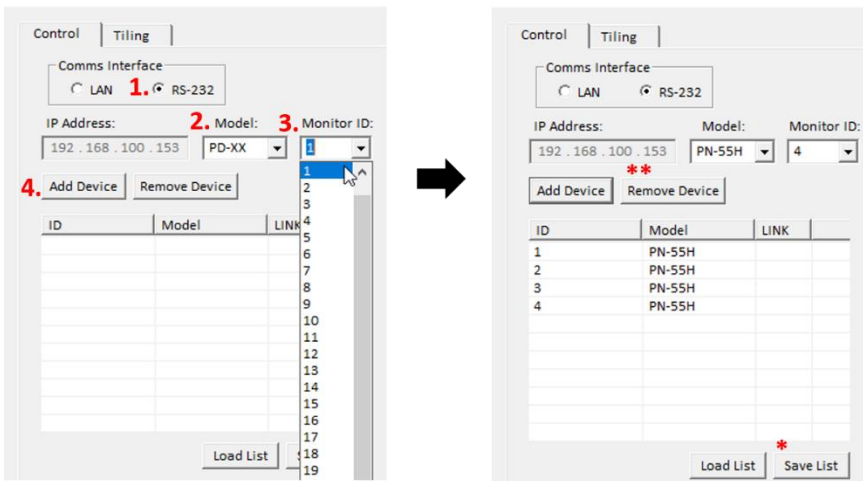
Control Tiling

Comms Interface
LAN 1. RS-232

IP Address: 2. Model: 3. Monitor ID:
192 . 168 . 100 . 153 PD-XX 1

4. Add Device Remove Device

| ID | Model | LINK |
|---|---|---|

1
2
3
4
5
6
7
8
9
10
11
12
13
14
15
16
17
18
19

Load List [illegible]

Control Tiling

Comms Interface
LAN RS-232

IP Address: Model: Monitor ID:
192 . 168 . 100 . 153 PN-55H 4

Add Device ** Remove Device

| ID | Model | LINK |
|---|---|---|
| 1 | PN-55H | |
| 2 | PN-55H | |
| 3 | PN-55H | |
| 4 | PN-55H | |

Load List * Save List